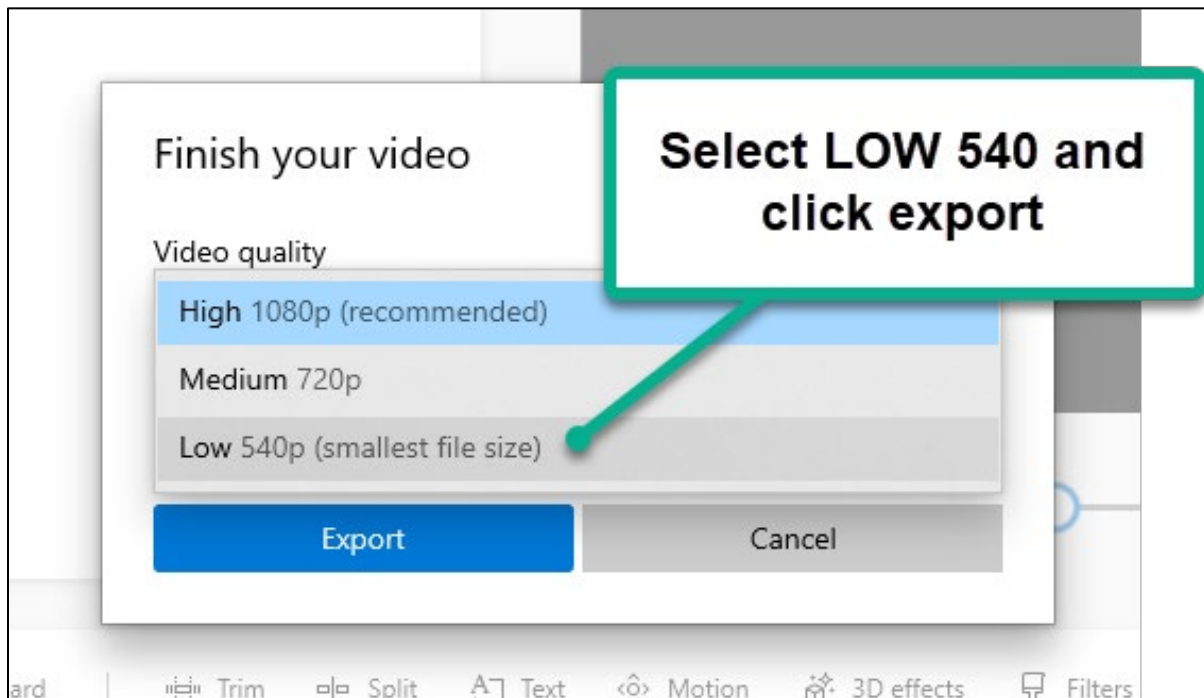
Finish your video

Select LOW 540 and click export

Video quality

High 1080p (recommended)

Medium 720p

Low 540p (smallest file size)

Export

Cancel

ard

Trim

Split

Text

Motion

3D effects

Filters